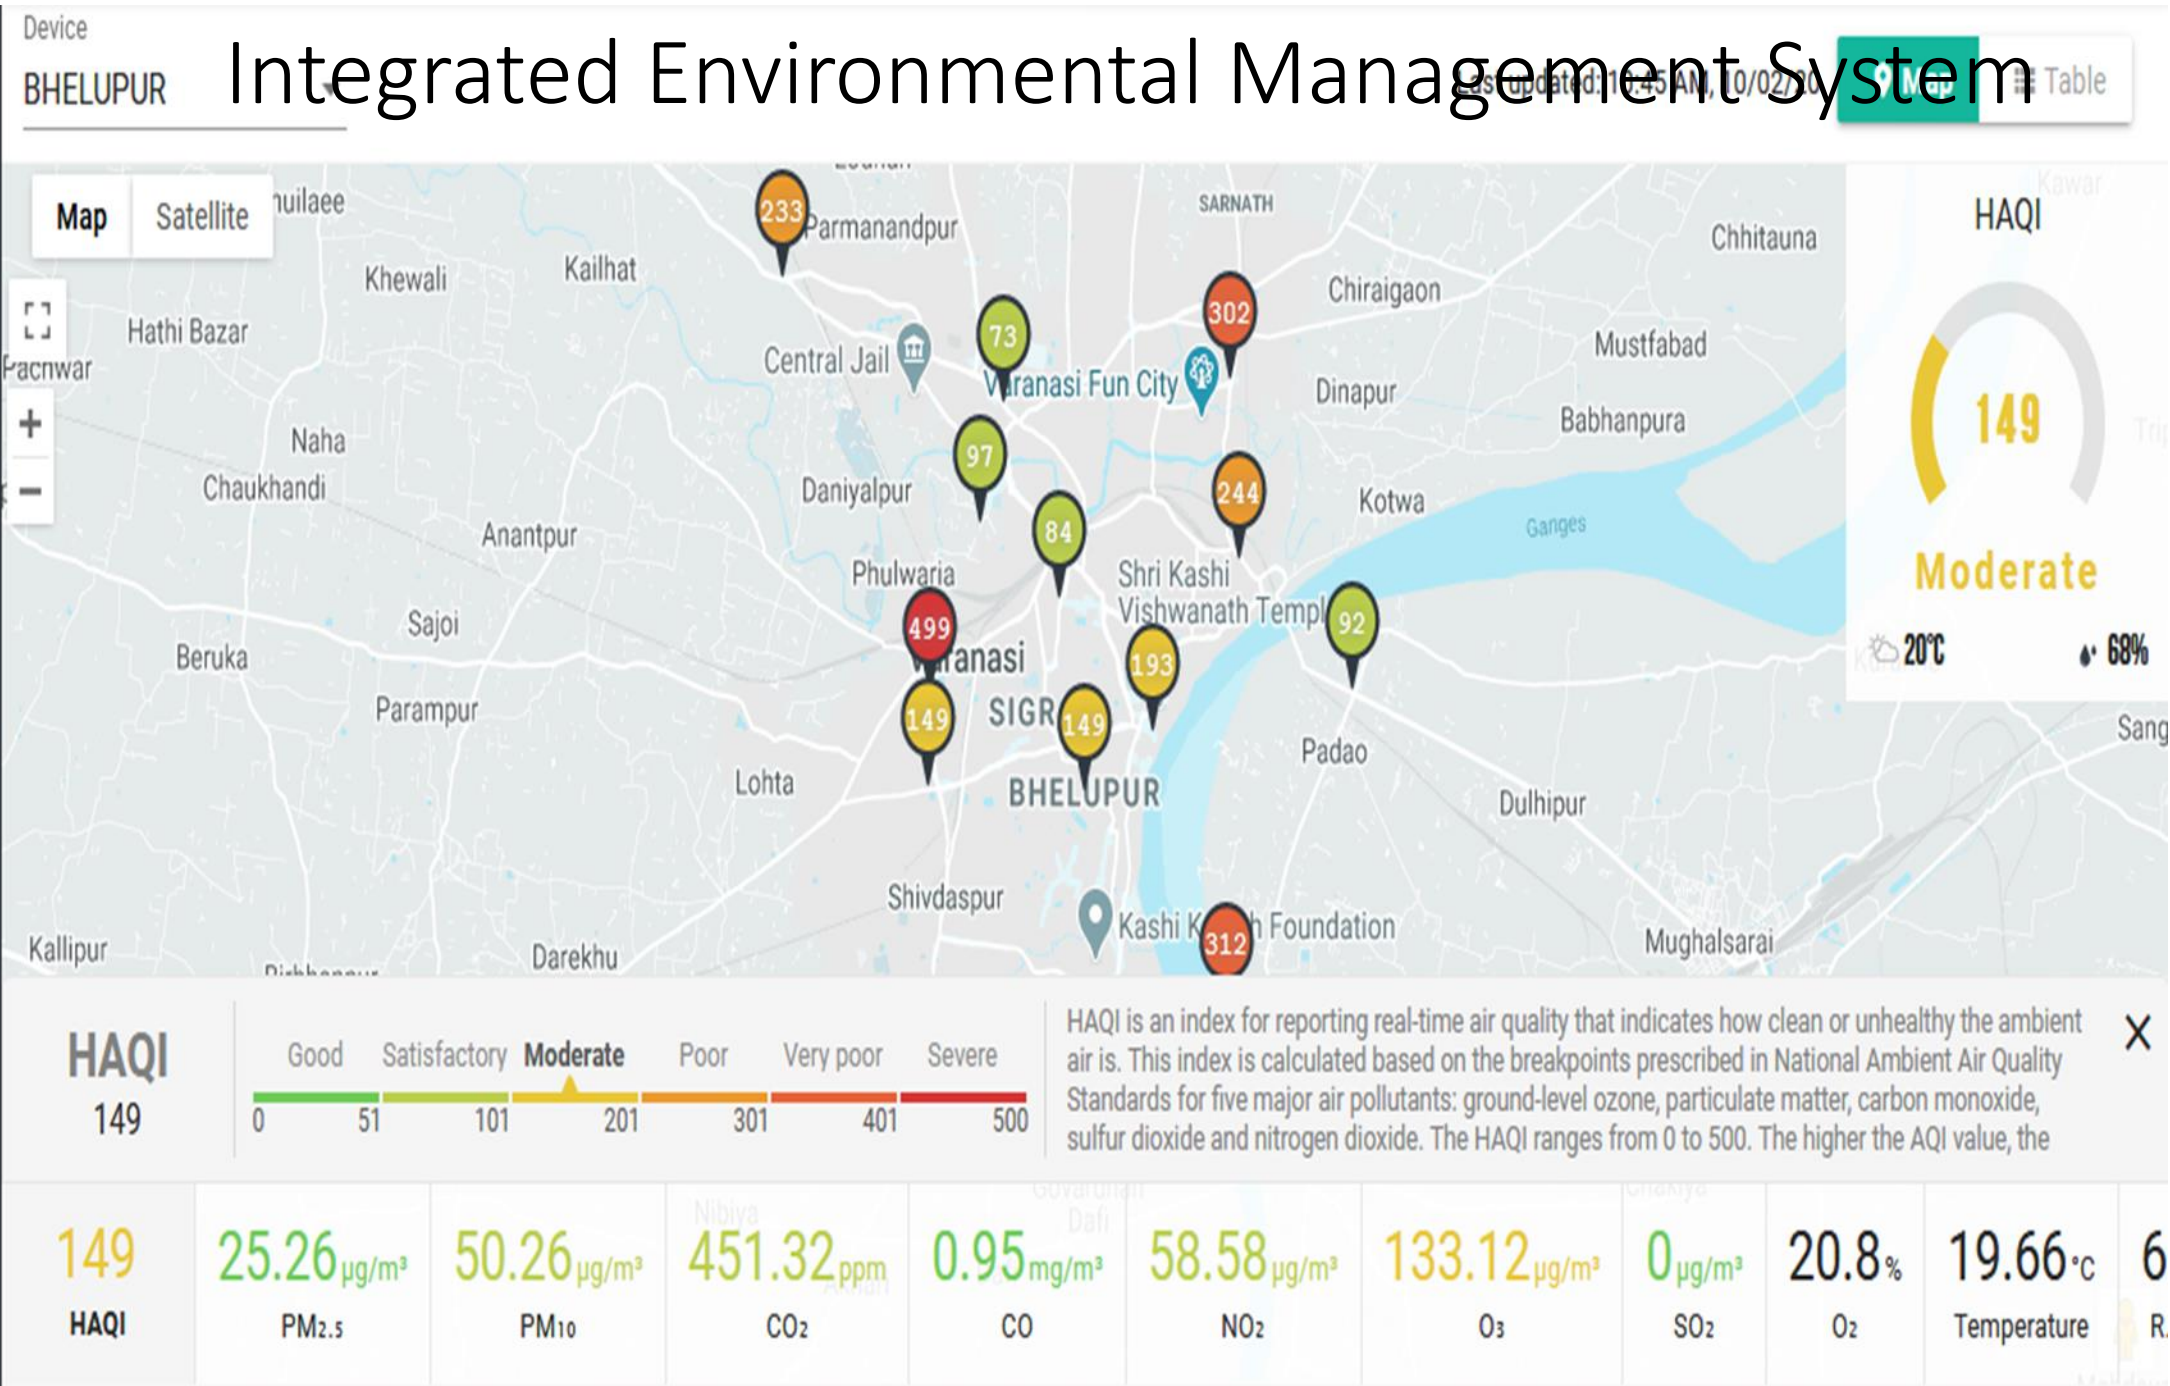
Device
BHELUPUR

Integrated Environmental Management System

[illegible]updated: 10:45AM, 10/02/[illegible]
Map
Table

Map
Satellite

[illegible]uilaee
Khewali
Kailhat
Hathi Bazar
Pacnwar
Naha
Chaukhandi
Anantpur
Sajoi
Beruka
Parampur
Lohta
Kallipur
Darekhu
233
Parmanandpur
SARNATH
Central Jail
73
Varanasi Fun City
302
Chiraigaon
Chhitauna
Mustfabad
Dinapur
Babhanpura
97
Daniyalpur
84
244
Kotwa
Ganges
Phulwaria
Shri Kashi Vishwanath Templ
92
499
Varanasi
193
149
SIGR
149
BHELUPUR
Padao
Dulhipur
Shivdaspur
Kashi K
312
h Foundation
Mughalsarai
Sang

HAQI
149
Moderate
20°C
68%

HAQI
149
Good
Satisfactory
Moderate
Poor
Very poor
Severe
0
51
101
201
301
401
500

HAQI is an index for reporting real-time air quality that indicates how clean or unhealthy the ambient air is. This index is calculated based on the breakpoints prescribed in National Ambient Air Quality Standards for five major air pollutants: ground-level ozone, particulate matter, carbon monoxide, sulfur dioxide and nitrogen dioxide. The HAQI ranges from 0 to 500. The higher the AQI value, the

X

| 149 | 25.26 µg/m³ | 50.26 µg/m³ | 451.32 ppm | 0.95 mg/m³ | 58.58 µg/m³ | 133.12 µg/m³ | 0 µg/m³ | 20.8 % | 19.66 °C | 6 |
|---|---|---|---|---|---|---|---|---|---|---|
| HAQI | $PM_{2.5}$ | $PM_{10}$ | $CO_2$ | CO | $NO_2$ | $O_3$ | $SO_2$ | $O_2$ | Temperature | R. |